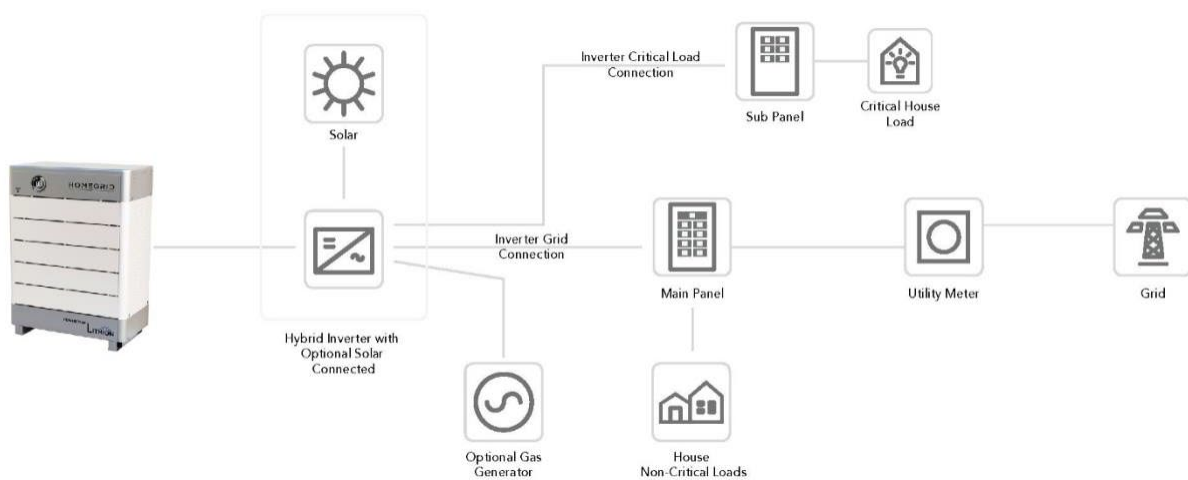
HOMEGRID

Solar

Inverter Critical Load Connection

Sub Panel

Critical House Load

Inverter Grid Connection

Main Panel

Utility Meter

Grid

Hybrid Inverter with Optional Solar Connected

Optional Gas Generator

House Non-Critical Loads